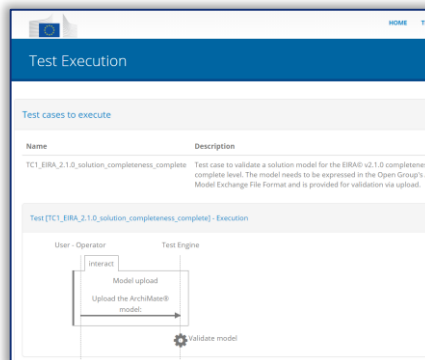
HOME T

Test Execution

Test cases to execute

| Name | Description |
|---|---|
| TC1_EIRA_2.1.0_solution_completeness_complete | Test case to validate a solution model for the EIRA© v2.1.0 completene complete level. The model needs to be expressed in the Open Group's Model Exchange File Format and is provided for validation via upload. |

Test [TC1_EIRA_2.1.0_solution_completeness_complete] - Execution

User - Operator

Test Engine

Interact

Model upload

Upload the ArchiMate® model:

Validate model